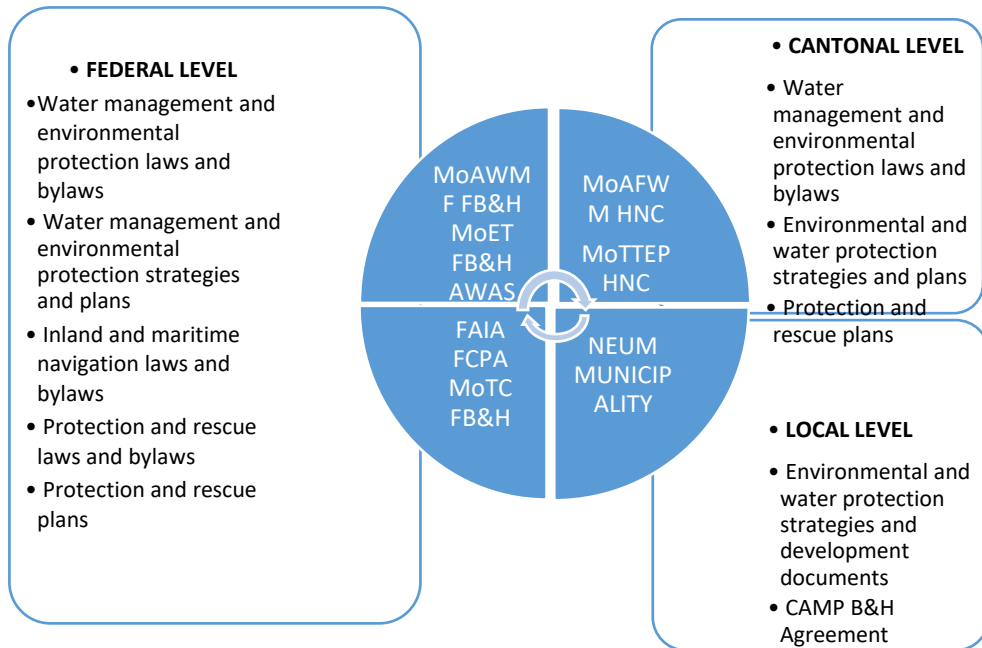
• FEDERAL LEVEL

• Water management and environmental protection laws and bylaws

• Water management and environmental protection strategies and plans

• Inland and maritime navigation laws and bylaws

• Protection and rescue laws and bylaws

• Protection and rescue plans

MoAWMF FB&H MoET FB&H AWAS

MoAFWM HNC MoTTEP HNC

FAIA FCPA MoTC FB&H

NEUM MUNICIPALITY

• CANTONAL LEVEL

• Water management and environmental protection laws and bylaws

• Environmental and water protection strategies and plans

• Protection and rescue plans

• LOCAL LEVEL

• Environmental and water protection strategies and development documents

• CAMP B&H Agreement